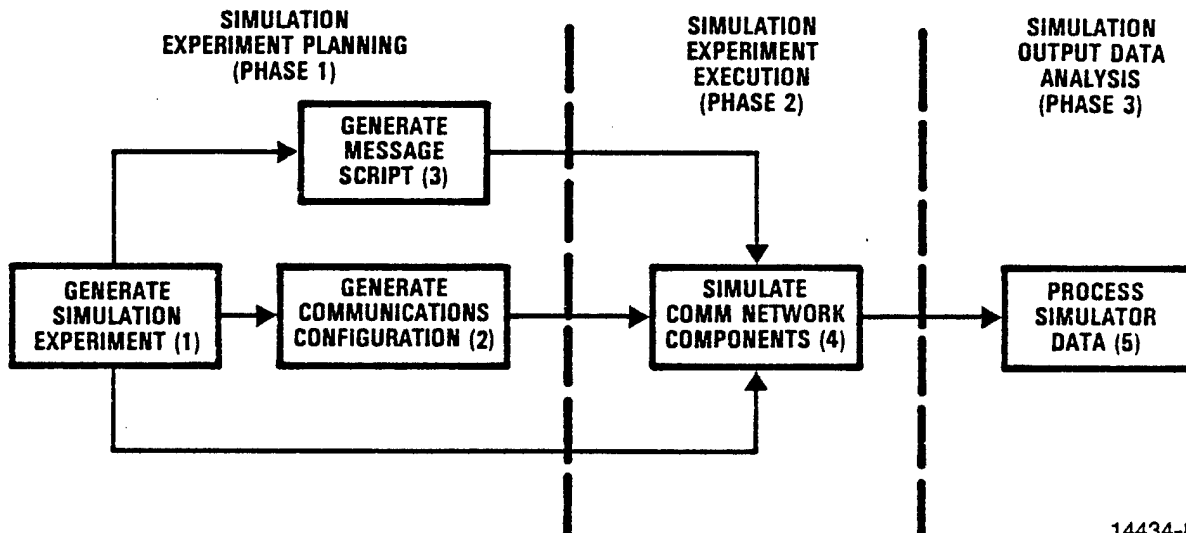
SIMULATION EXPERIMENT PLANNING (PHASE 1)

SIMULATION EXPERIMENT EXECUTION (PHASE 2)

SIMULATION OUTPUT DATA ANALYSIS (PHASE 3)

GENERATE MESSAGE SCRIPT (3)

GENERATE SIMULATION EXPERIMENT (1)

GENERATE COMMUNICATIONS CONFIGURATION (2)

SIMULATE COMM NETWORK COMPONENTS (4)

PROCESS SIMULATOR DATA (5)

14434-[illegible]